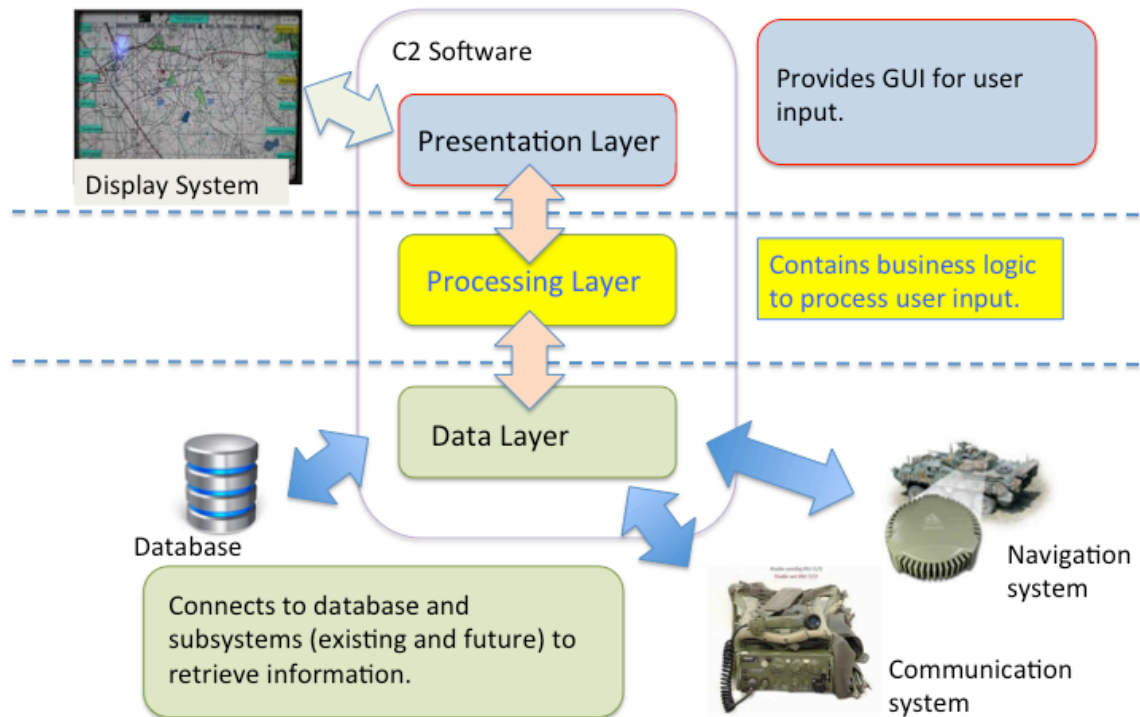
C2 Software

Provides GUI for user input.

Display System

Presentation Layer

Processing Layer

Contains business logic to process user input.

Data Layer

Database

Navigation system

Connects to database and subsystems (existing and future) to retrieve information.

Communication system